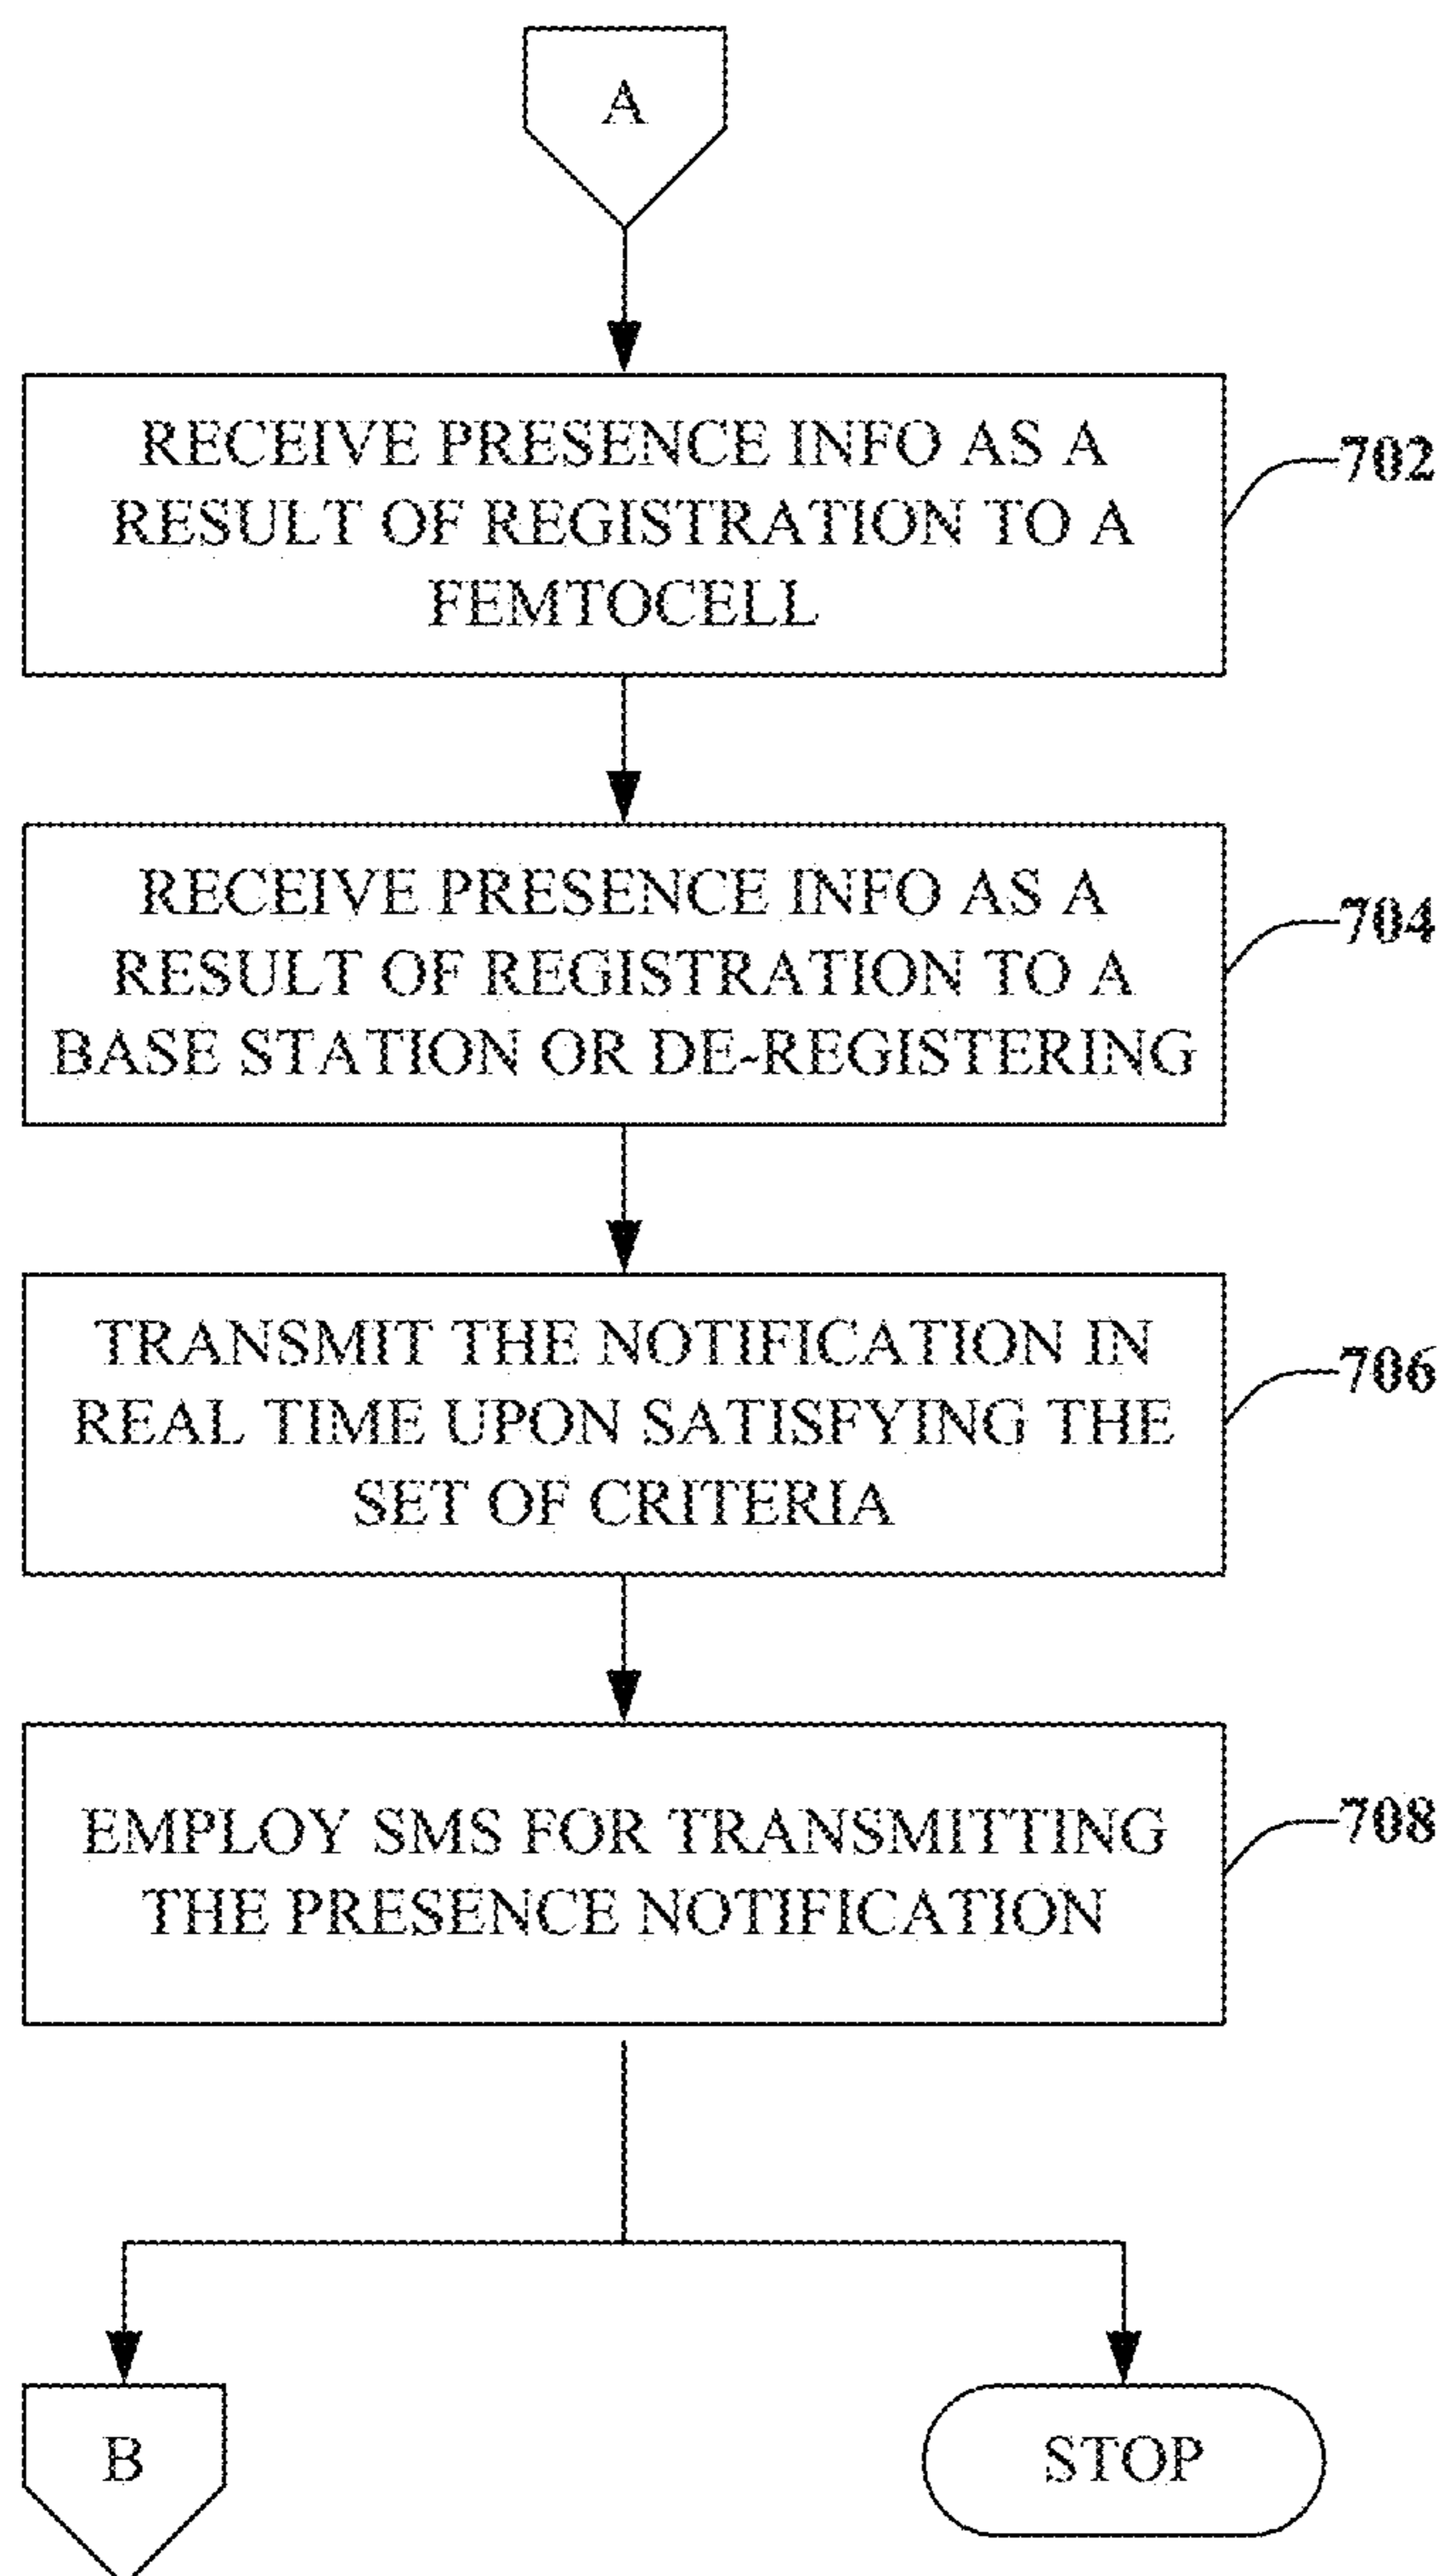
A

RECEIVE PRESENCE INFO AS A RESULT OF REGISTRATION TO A FEMTOCELL

702

RECEIVE PRESENCE INFO AS A RESULT OF REGISTRATION TO A BASE STATION OR DE-REGISTERING

704

TRANSMIT THE NOTIFICATION IN REAL TIME UPON SATISFYING THE SET OF CRITERIA

706

EMPLOY SMS FOR TRANSMITTING THE PRESENCE NOTIFICATION

708

B

STOP